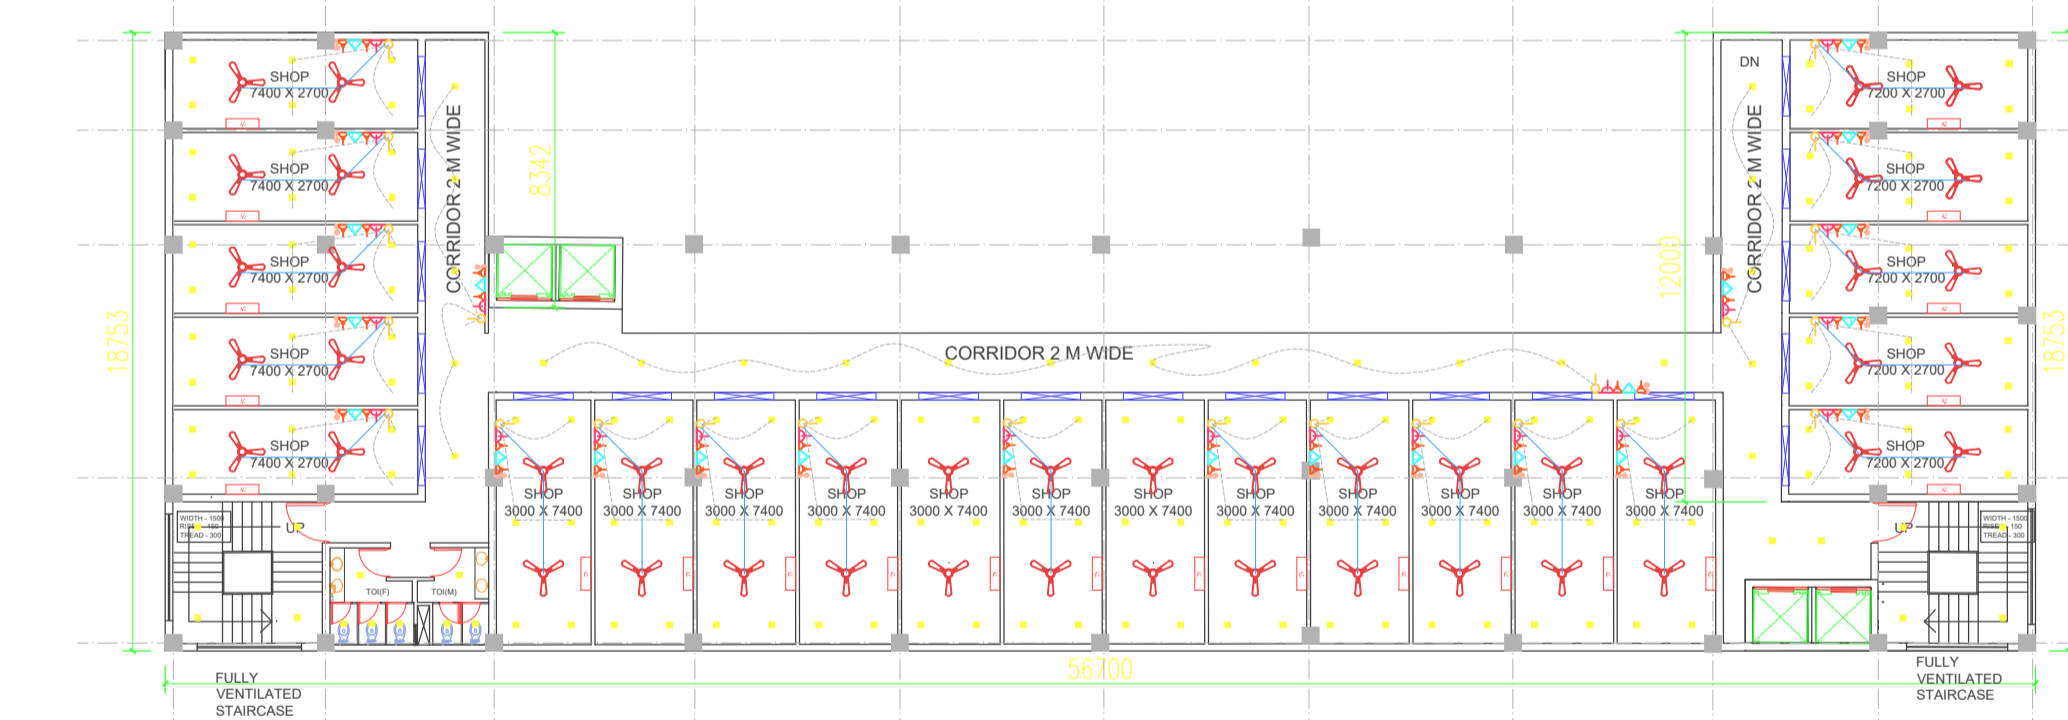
SHOP
7400 X 2700

SHOP
7400 X 2700

SHOP
7400 X 2700

SHOP
7400 X 2700

SHOP
7400 X 2700

CORRIDOR 2 M WIDE

8342

18753

DN

CORRIDOR 2 M WIDE

12005

SHOP
7200 X 2700

SHOP
7200 X 2700

SHOP
7200 X 2700

SHOP
7200 X 2700

SHOP
7200 X 2700

18753

CORRIDOR 2 M WIDE

WIDTH - 1500
RISE - 150
TREAD - 300

UP

TOI(F)

TOI(M)

SHOP
3000 X 7400

SHOP
3000 X 7400

SHOP
3000 X 7400

SHOP
3000 X 7400

SHOP
3000 X 7400

SHOP
3000 X 7400

SHOP
3000 X 7400

SHOP
3000 X 7400

SHOP
3000 X 7400

SHOP
3000 X 7400

SHOP
3000 X 7400

SHOP
3000 X 7400

UP

WIDTH - 1500
RISE - 150
TREAD - 300

56700

FULLY
VENTILATED
STAIRCASE

FULLY
VENTILATED
STAIRCASE